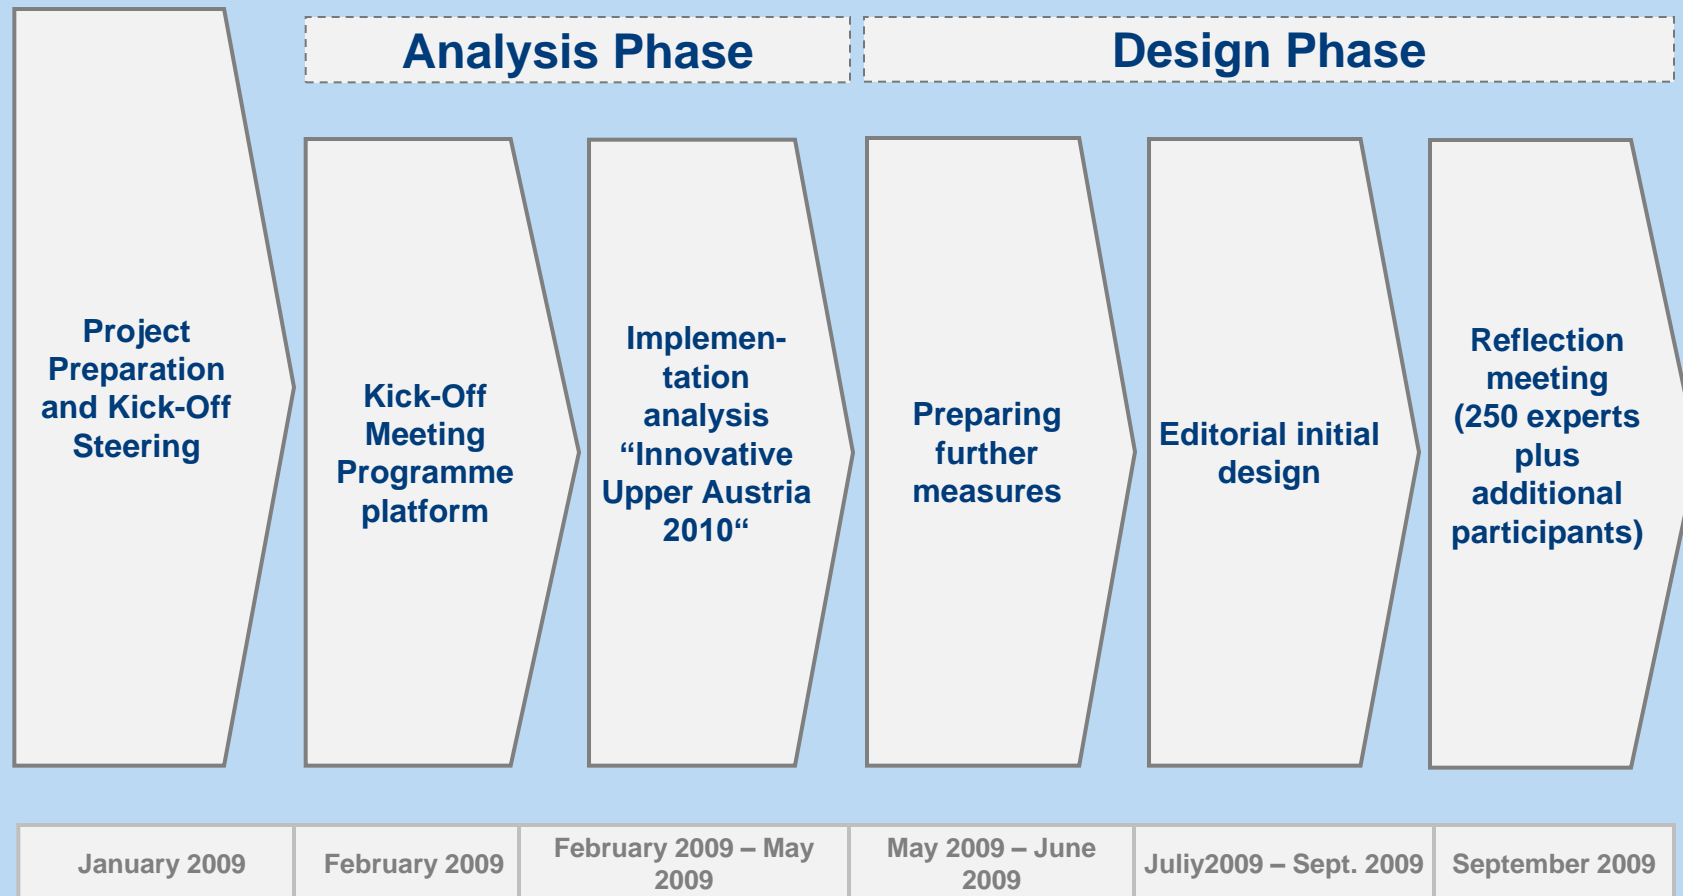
Analysis Phase

Design Phase

Project Preparation and Kick-Off Steering

Kick-Off Meeting Programme platform

Implementation analysis “Innovative Upper Austria 2010“

Preparing further measures

Editorial initial design

Reflection meeting (250 experts plus additional participants)

| January 2009 | February 2009 | February 2009 – May 2009 | May 2009 – June 2009 | Juliy2009 – Sept. 2009 | September 2009 |
|---|---|---|---|---|---|